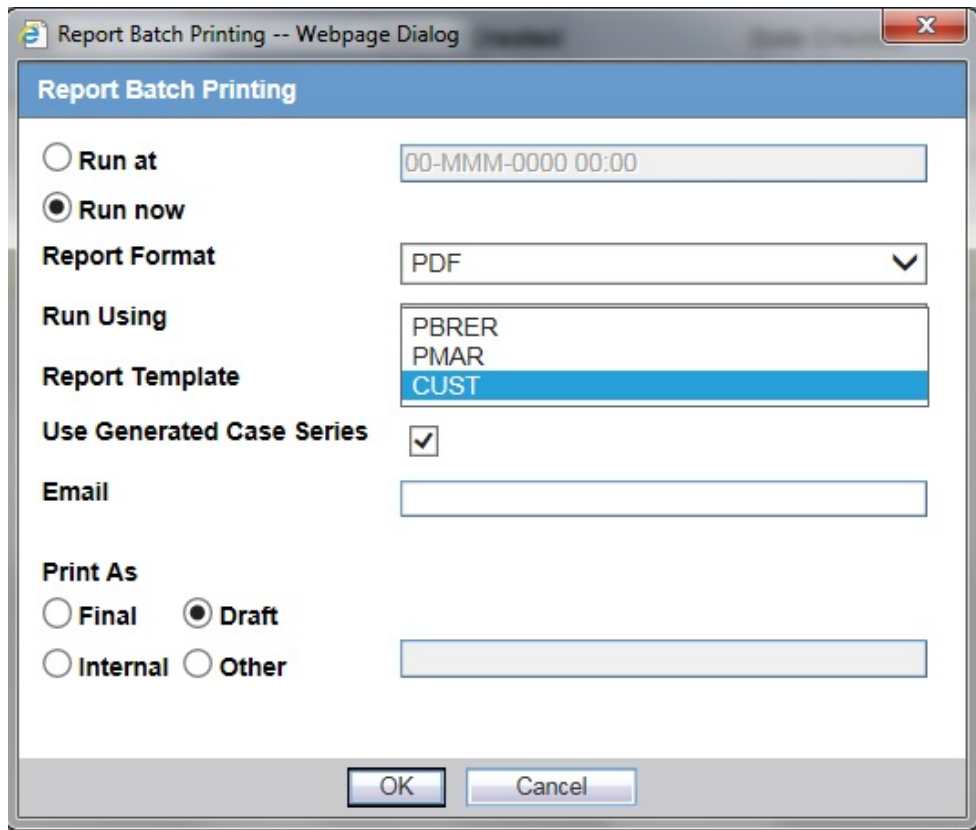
Report Batch Printing -- Webpage Dialog

Report Batch Printing

Run at

00-MMM-0000 00:00

Run now

Report Format

PDF

Run Using

PBRER
PMAR
CUST

Report Template

Use Generated Case Series

Email

Print As

Final

Draft

Internal

Other

OK

Cancel